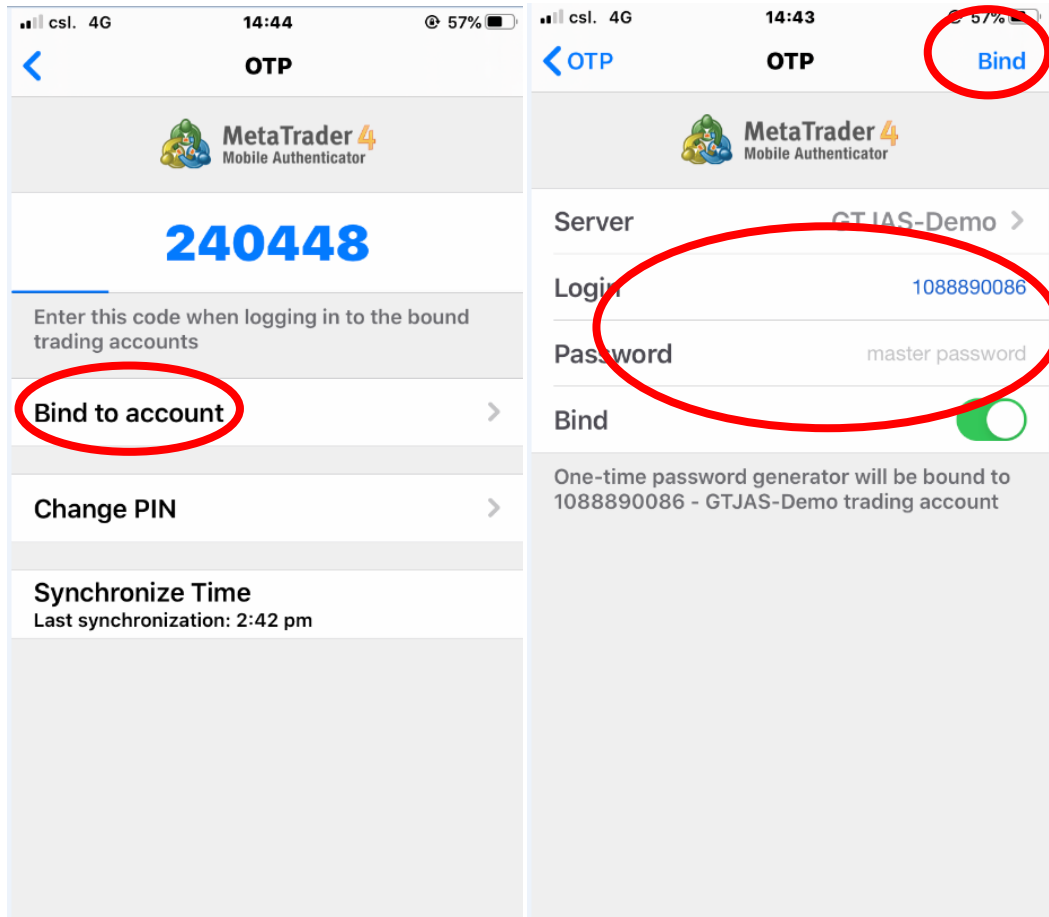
csl. 4G 14:44 57%

OTP

MetaTrader 4
Mobile Authenticator

240448

Enter this code when logging in to the bound trading accounts

Bind to account

Change PIN

Synchronize Time
Last synchronization: 2:42 pm

csl. 4G 14:43 57%

OTP OTP Bind

MetaTrader 4
Mobile Authenticator

Server GTJAS-Demo

Login 1088890086

Password master password

Bind

One-time password generator will be bound to 1088890086 - GTJAS-Demo trading account